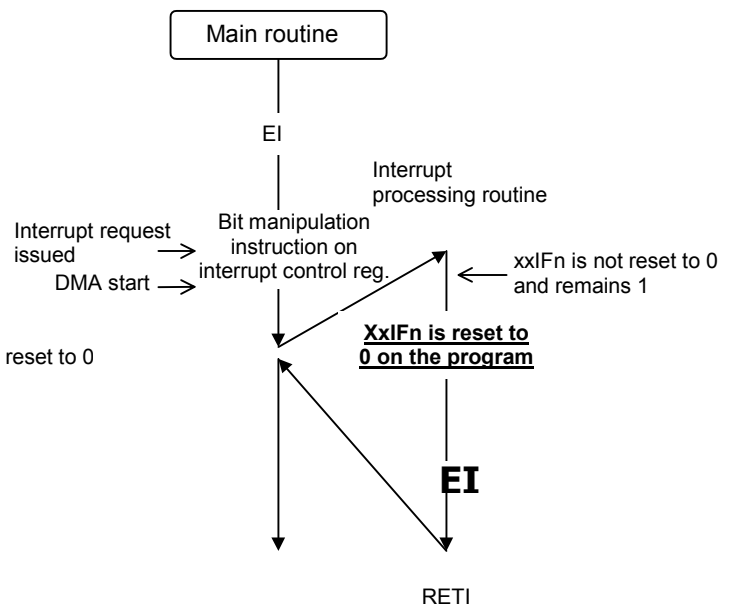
Main routine

EI

Interrupt processing routine

Interrupt request issued

DMA start

Bit manipulation instruction on interrupt control reg.

xxIFn is not reset to 0 and remains 1

reset to 0

XxIFn is reset to 0 on the program

EI

RETI